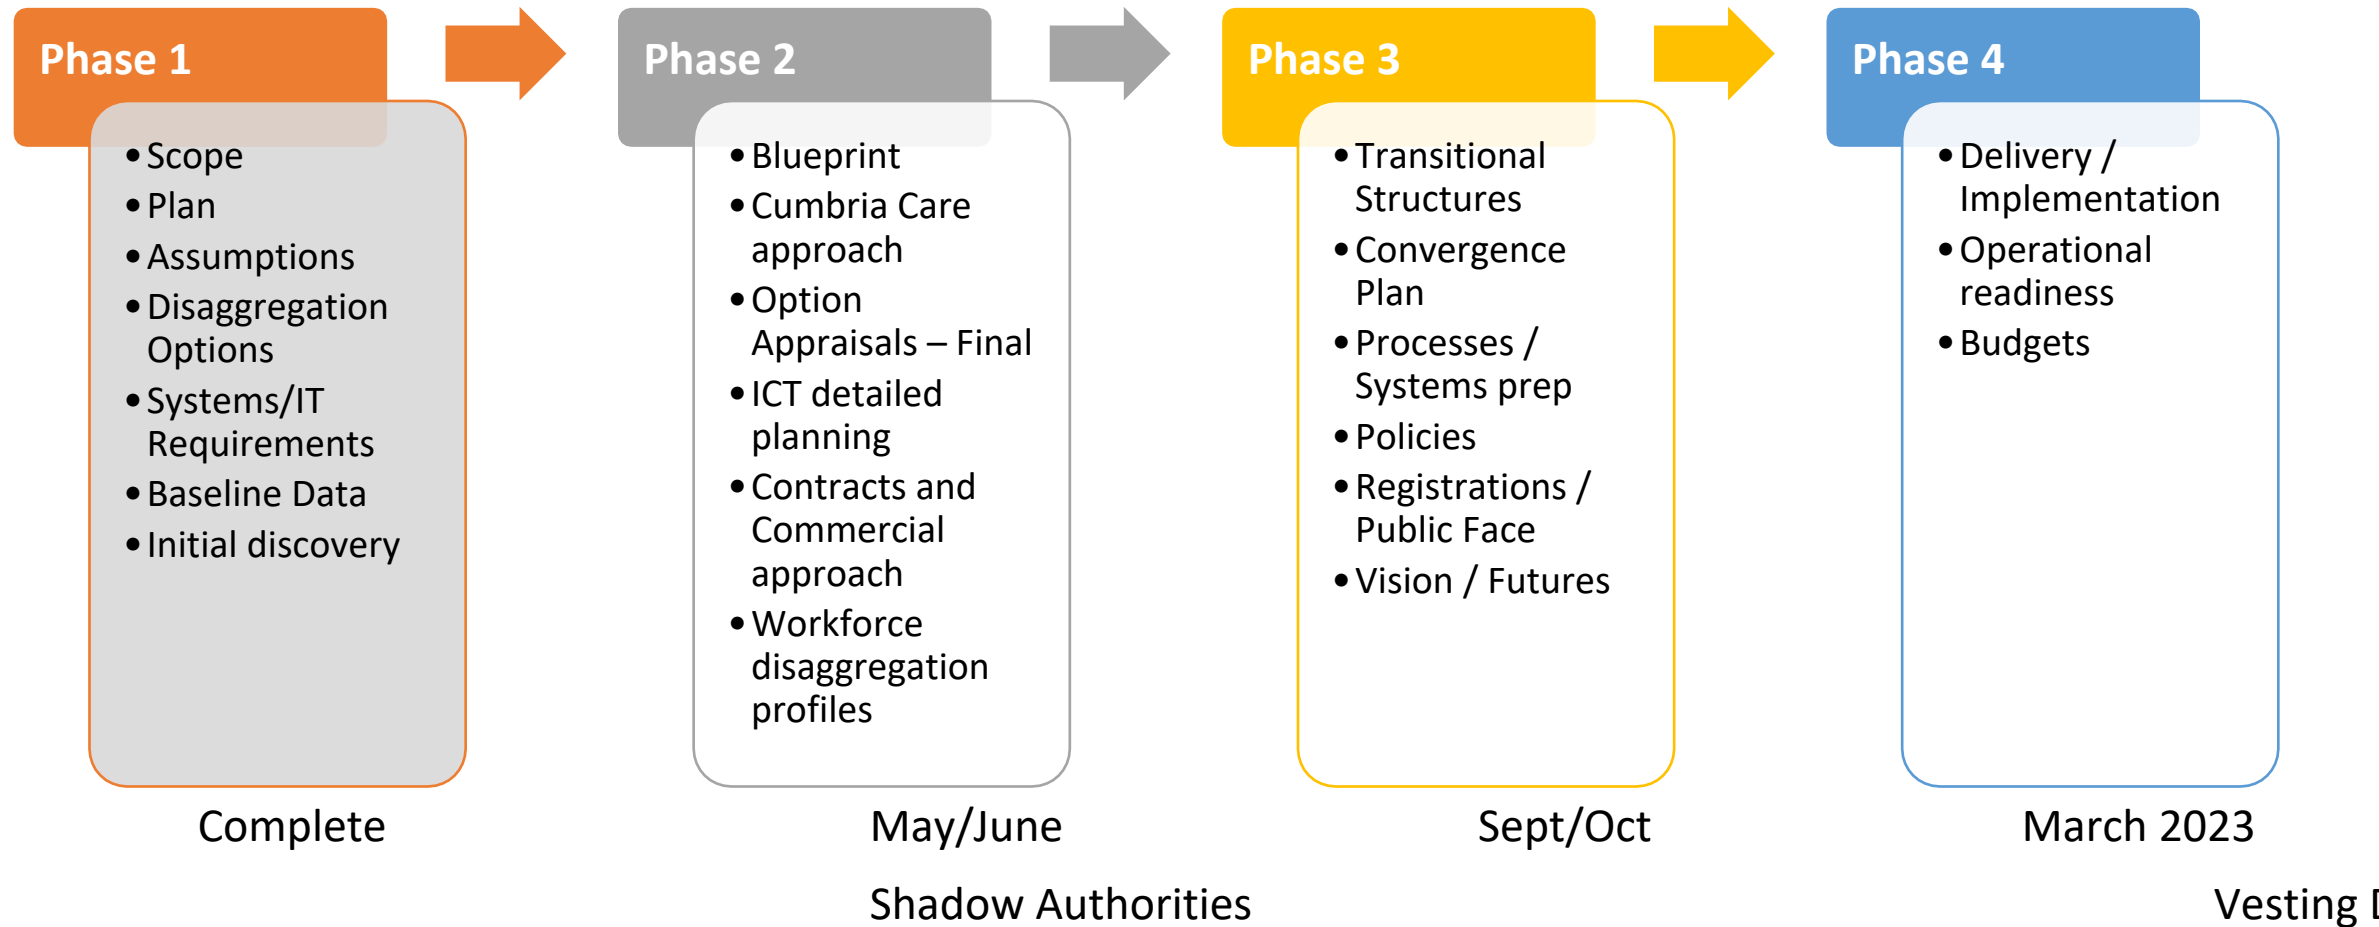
Phase 1

- Scope
- Plan
- Assumptions
- Disaggregation Options
- Systems/IT Requirements
- Baseline Data
- Initial discovery

Complete

Phase 2

- Blueprint
- Cumbria Care approach
- Option Appraisals – Final
- ICT detailed planning
- Contracts and Commercial approach
- Workforce disaggregation profiles

May/June

Shadow Authorities

Phase 3

- Transitional Structures
- Convergence Plan
- Processes / Systems prep
- Policies
- Registrations / Public Face
- Vision / Futures

Sept/Oct

Phase 4

- Delivery / Implementation
- Operational readiness
- Budgets

March 2023

Vesting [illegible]